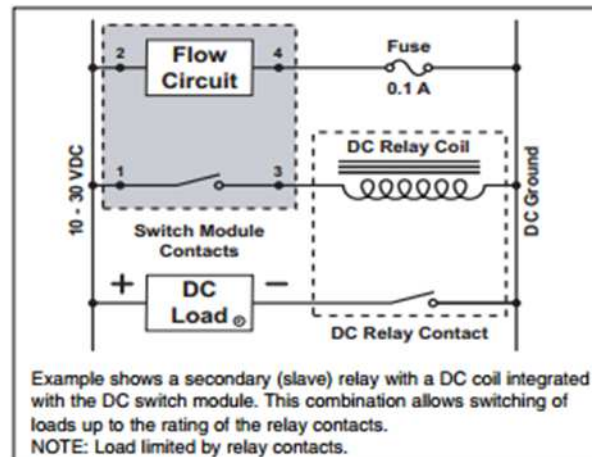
2
Flow Circuit
4
Fuse
0.1 A
10 - 30 VDC
1
3
DC Relay Coil
DC Ground
Switch Module Contacts
+
DC Load
−
DC Relay Contact

Example shows a secondary (slave) relay with a DC coil integrated with the DC switch module. This combination allows switching of loads up to the rating of the relay contacts.
NOTE: Load limited by relay contacts.